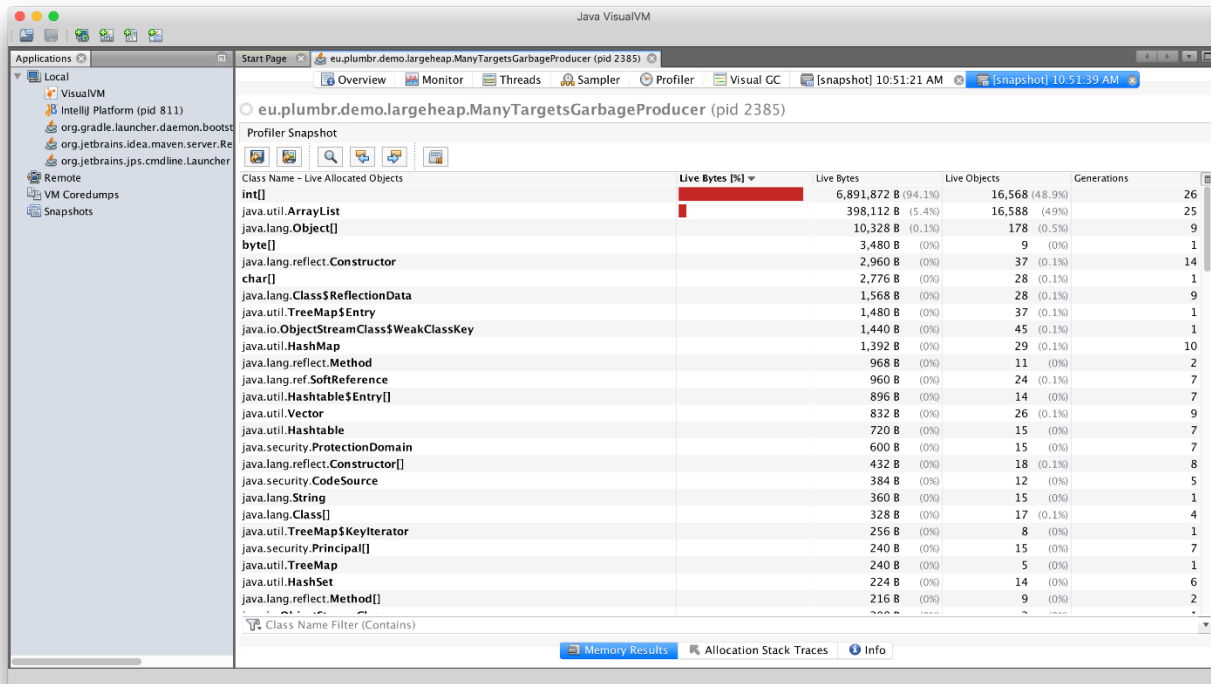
Java VisualVM

Applications

Local
VisualVM
IntelliJ Platform (pid 811)
org.gradle.launcher.daemon.bootst
org.jetbrains.idea.maven.server.Re
org.jetbrains.jps.cmdline.Launcher
Remote
VM Coredumps
Snapshots

Start Page | eu.plumbr.demo.largeheap.ManyTargetsGarbageProducer (pid 2385)

Overview | Monitor | Threads | Sampler | Profiler | Visual GC | [snapshot] 10:51:21 AM | [snapshot] 10:51:39 AM

eu.plumbr.demo.largeheap.ManyTargetsGarbageProducer (pid 2385)

Profiler Snapshot

| Class Name – Live Allocated Objects | Live Bytes [%] | Live Bytes | Live Objects | Generations |
|---|---|---|---|---|
| int[] | | 6,891,872 B (94.1%) | 16,568 (48.9%) | 26 |
| java.util.ArrayList | | 398,112 B (5.4%) | 16,588 (49%) | 25 |
| java.lang.Object[] | | 10,328 B (0.1%) | 178 (0.5%) | 9 |
| byte[] | | 3,480 B (0%) | 9 (0%) | 1 |
| java.lang.reflect.Constructor | | 2,960 B (0%) | 37 (0.1%) | 14 |
| char[] | | 2,776 B (0%) | 28 (0.1%) | 1 |
| java.lang.Class$ReflectionData | | 1,568 B (0%) | 28 (0.1%) | 9 |
| java.util.TreeMap$Entry | | 1,480 B (0%) | 37 (0.1%) | 1 |
| java.io.ObjectStreamClass$WeakClassKey | | 1,440 B (0%) | 45 (0.1%) | 1 |
| java.util.HashMap | | 1,392 B (0%) | 29 (0.1%) | 10 |
| java.lang.reflect.Method | | 968 B (0%) | 11 (0%) | 2 |
| java.lang.ref.SoftReference | | 960 B (0%) | 24 (0.1%) | 7 |
| java.util.Hashtable$Entry[] | | 896 B (0%) | 14 (0%) | 7 |
| java.util.Vector | | 832 B (0%) | 26 (0.1%) | 9 |
| java.util.Hashtable | | 720 B (0%) | 15 (0%) | 7 |
| java.security.ProtectionDomain | | 600 B (0%) | 15 (0%) | 7 |
| java.lang.reflect.Constructor[] | | 432 B (0%) | 18 (0.1%) | 8 |
| java.security.CodeSource | | 384 B (0%) | 12 (0%) | 5 |
| java.lang.String | | 360 B (0%) | 15 (0%) | 1 |
| java.lang.Class[] | | 328 B (0%) | 17 (0.1%) | 4 |
| java.util.TreeMap$KeyIterator | | 256 B (0%) | 8 (0%) | 1 |
| java.security.Principal[] | | 240 B (0%) | 15 (0%) | 7 |
| java.util.TreeMap | | 240 B (0%) | 5 (0%) | 1 |
| java.util.HashSet | | 224 B (0%) | 14 (0%) | 6 |
| java.lang.reflect.Method[] | | 216 B (0%) | 9 (0%) | 2 |

Class Name Filter (Contains)

Memory Results | Allocation Stack Traces | Info